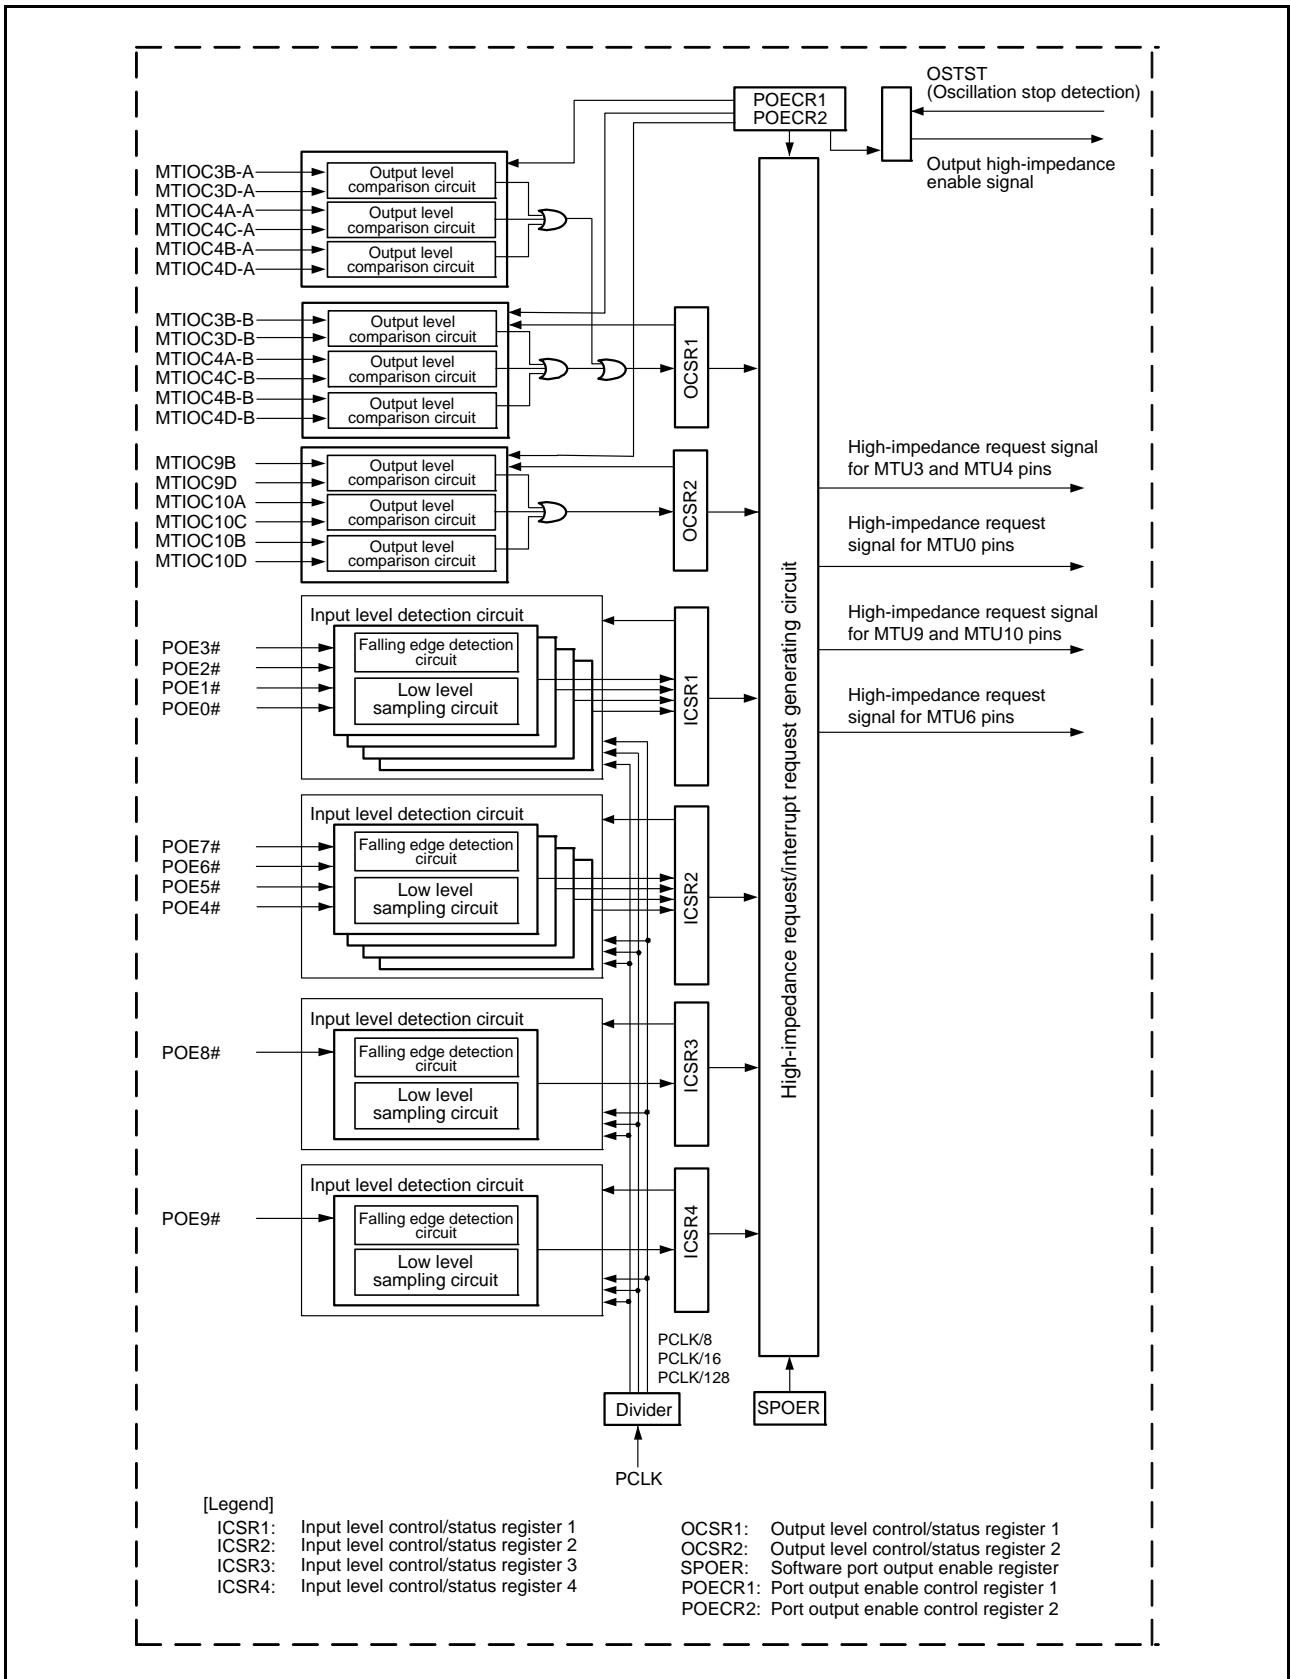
POECR1
POECR2

OSTST
(Oscillation stop detection)

Output high-impedance enable signal

MTIOC3B-A
MTIOC3D-A
MTIOC4A-A
MTIOC4C-A
MTIOC4B-A
MTIOC4D-A

Output level comparison circuit
Output level comparison circuit
Output level comparison circuit

MTIOC3B-B
MTIOC3D-B
MTIOC4A-B
MTIOC4C-B
MTIOC4B-B
MTIOC4D-B

Output level comparison circuit
Output level comparison circuit
Output level comparison circuit

OCSR1

MTIOC9B
MTIOC9D
MTIOC10A
MTIOC10C
MTIOC10B
MTIOC10D

Output level comparison circuit
Output level comparison circuit
Output level comparison circuit

OCSR2

High-impedance request signal for MTU3 and MTU4 pins

High-impedance request signal for MTU0 pins

High-impedance request signal for MTU9 and MTU10 pins

High-impedance request signal for MTU6 pins

High-impedance request/interrupt request generating circuit

Input level detection circuit
POE3#
POE2#
POE1#
POE0#
Falling edge detection circuit
Low level sampling circuit
ICSR1

Input level detection circuit
POE7#
POE6#
POE5#
POE4#
Falling edge detection circuit
Low level sampling circuit
ICSR2

Input level detection circuit
POE8#
Falling edge detection circuit
Low level sampling circuit
ICSR3

Input level detection circuit
POE9#
Falling edge detection circuit
Low level sampling circuit
ICSR4

PCLK/8
PCLK/16
PCLK/128

Divider

SPOER

PCLK

[Legend]
ICSR1: Input level control/status register 1
ICSR2: Input level control/status register 2
ICSR3: Input level control/status register 3
ICSR4: Input level control/status register 4

OCSR1: Output level control/status register 1
OCSR2: Output level control/status register 2
SPOER: Software port output enable register
POECR1: Port output enable control register 1
POECR2: Port output enable control register 2